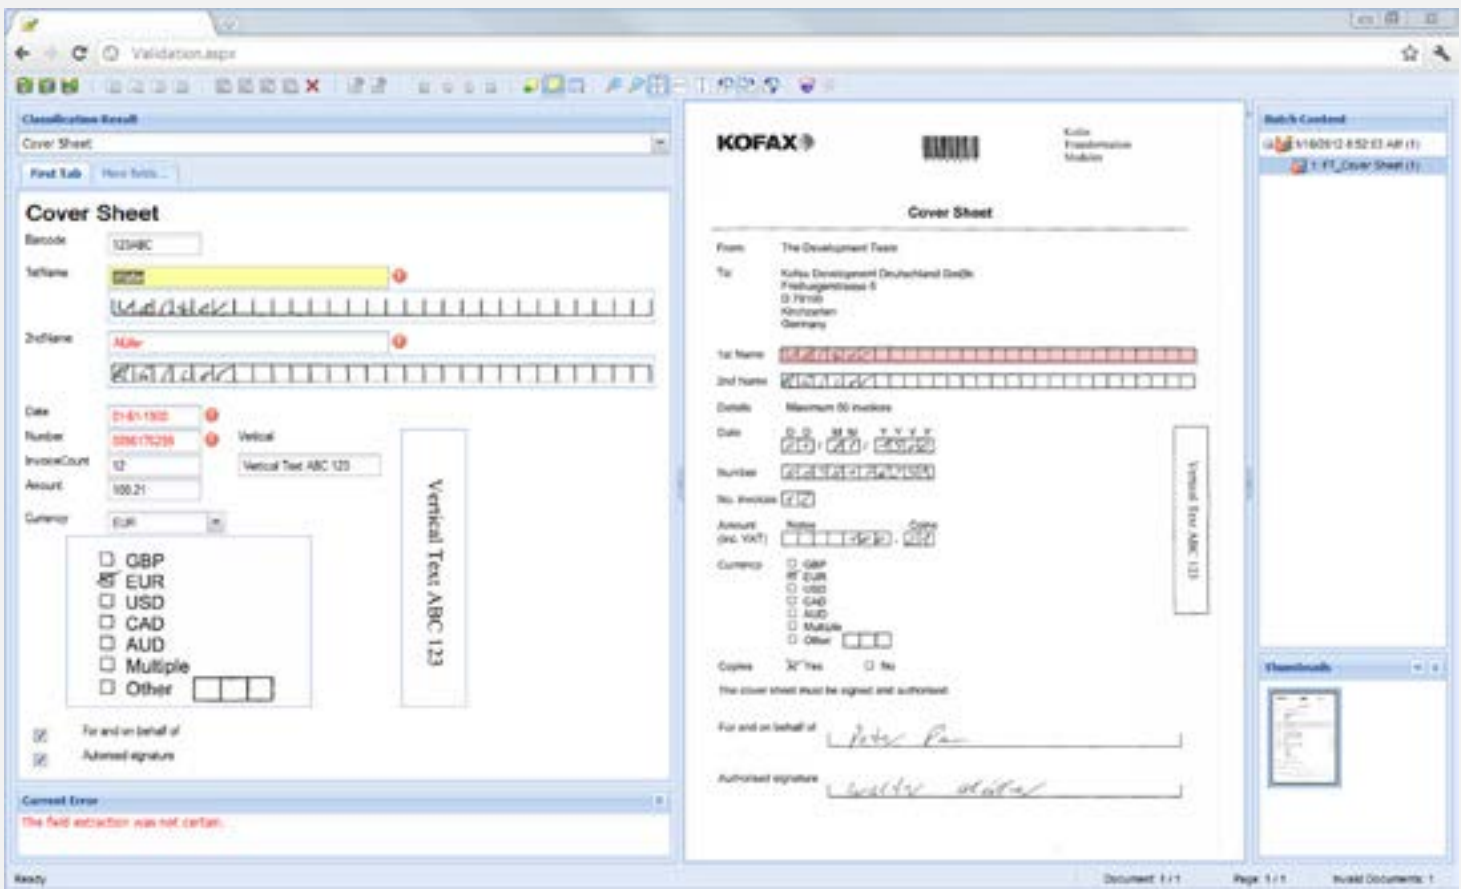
Validation.aspx

Classification Result

Cover Sheet

First Tab

New fields...

Cover Sheet

Barcode 123ABC

1stName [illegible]

2ndName Müller

Date 01-01-1900

Number 0096175299

InvoiceCount 12

Amount 100.21

Currency EUR

Vertical

Vertical Text ABC 123

GBP
EUR
USD
CAD
AUD
Multiple
Other

Vertical Text ABC 123

For and on behalf of

Autorised signature

Current Error

The field extraction was not certain.

KOFAX

Kofax Transformation Modules

Cover Sheet

From The Development Team

To Kofax Development Deutschland GmbH Freiburgerstrasse 6 D 79106 Kirchzarten Germany

1st Name

2nd Name

Details Maximum 50 invoices

Date D D M M Y Y Y Y

Number

No. invoices

Amount (inc. VAT) Notes Coins

Currency GBP EUR USD CAD AUD Multiple Other

Vertical Text ABC 123

Copies Yes No

The cover sheet must be signed and authorised

For and on behalf of

Authorised signature

Batch Content

1/18/2012 8:52:03 AM (1)

1 FT_Cover Sheet (1)

Thumbnails

Ready

Document: 1 / 1

Page: 1 / 1

Invalid Documents: 1